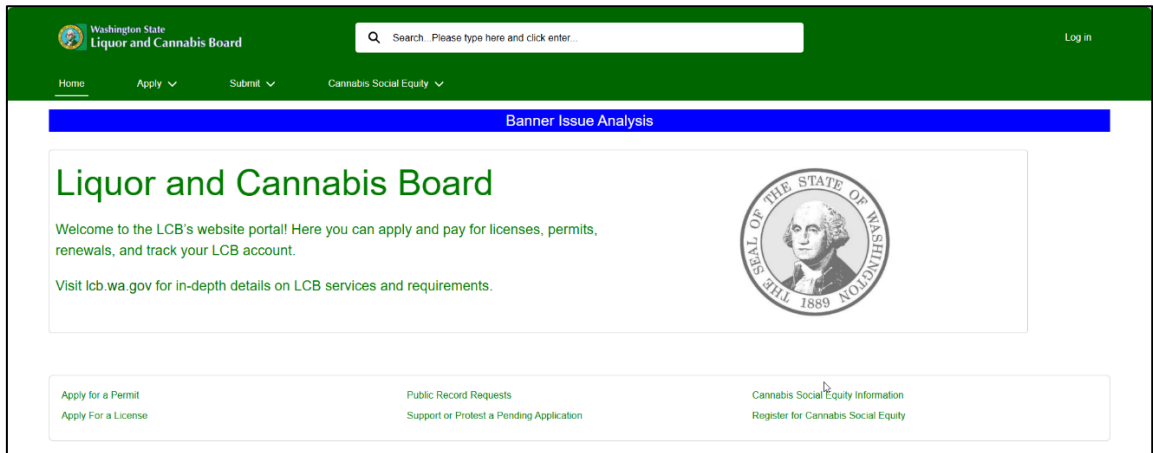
Washington State
Liquor and Cannabis Board

Search...Please type here and click enter...

Log in

Home
Apply
Submit
Cannabis Social Equity

Banner Issue Analysis

Liquor and Cannabis Board

Welcome to the LCB's website portal! Here you can apply and pay for licenses, permits, renewals, and track your LCB account.

Visit lcb.wa.gov for in-depth details on LCB services and requirements.

THE SEAL OF THE STATE OF WASHINGTON 1889

Apply for a Permit
Apply For a License

Public Record Requests
Support or Protest a Pending Application

Cannabis Social Equity Information
Register for Cannabis Social Equity